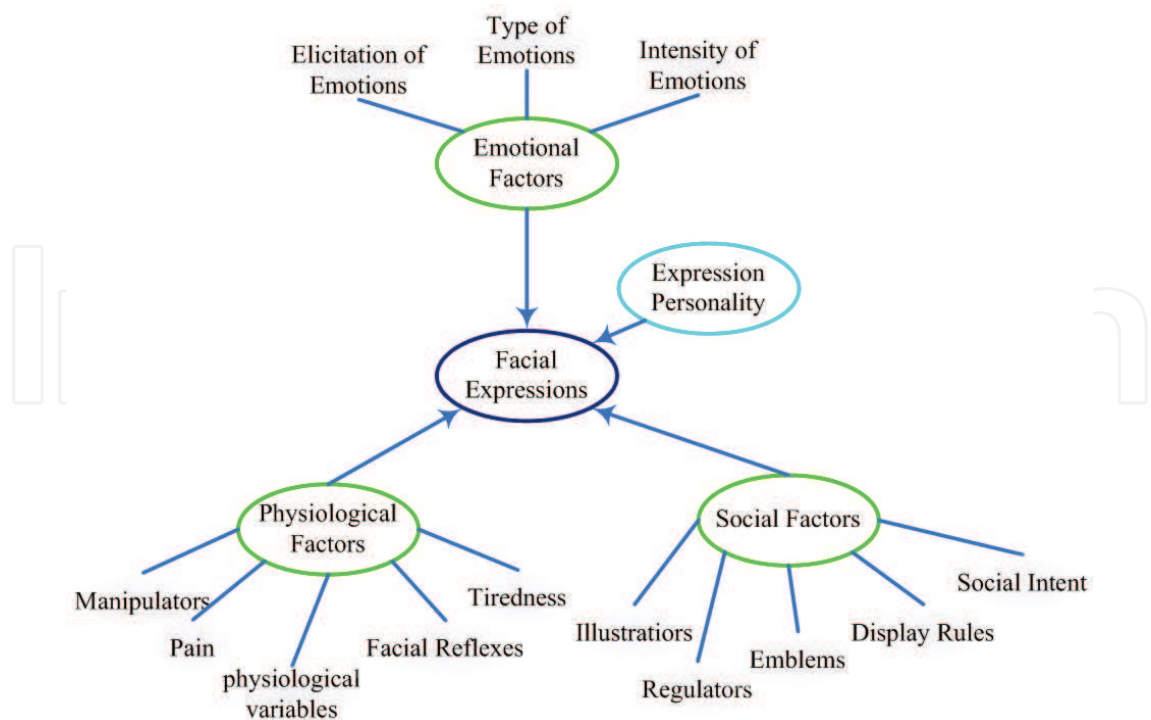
Elicitation of Emotions

Type of Emotions

Intensity of Emotions

Emotional Factors

Expression Personality

Facial Expressions

Physiological Factors

Social Factors

Manipulators

Pain

physiological variables

Facial Reflexes

Tiredness

Illustratiors

Regulators

Emblems

Display Rules

Social Intent